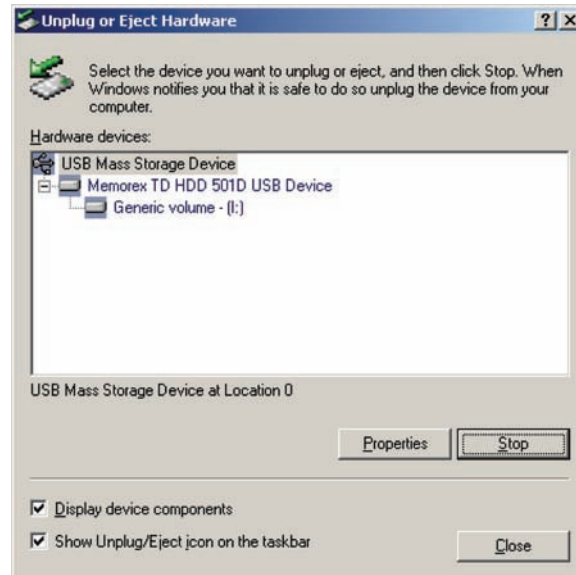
Unplug or Eject Hardware

?
X

Select the device you want to unplug or eject, and then click Stop. When Windows notifies you that it is safe to do so unplug the device from your computer.

Hardware devices:

USB Mass Storage Device
Memorex TD HDD 501D USB Device
Generic volume - (I:)

USB Mass Storage Device at Location 0

Properties
Stop

Display device components
Show Unplug/Eject icon on the taskbar

Close